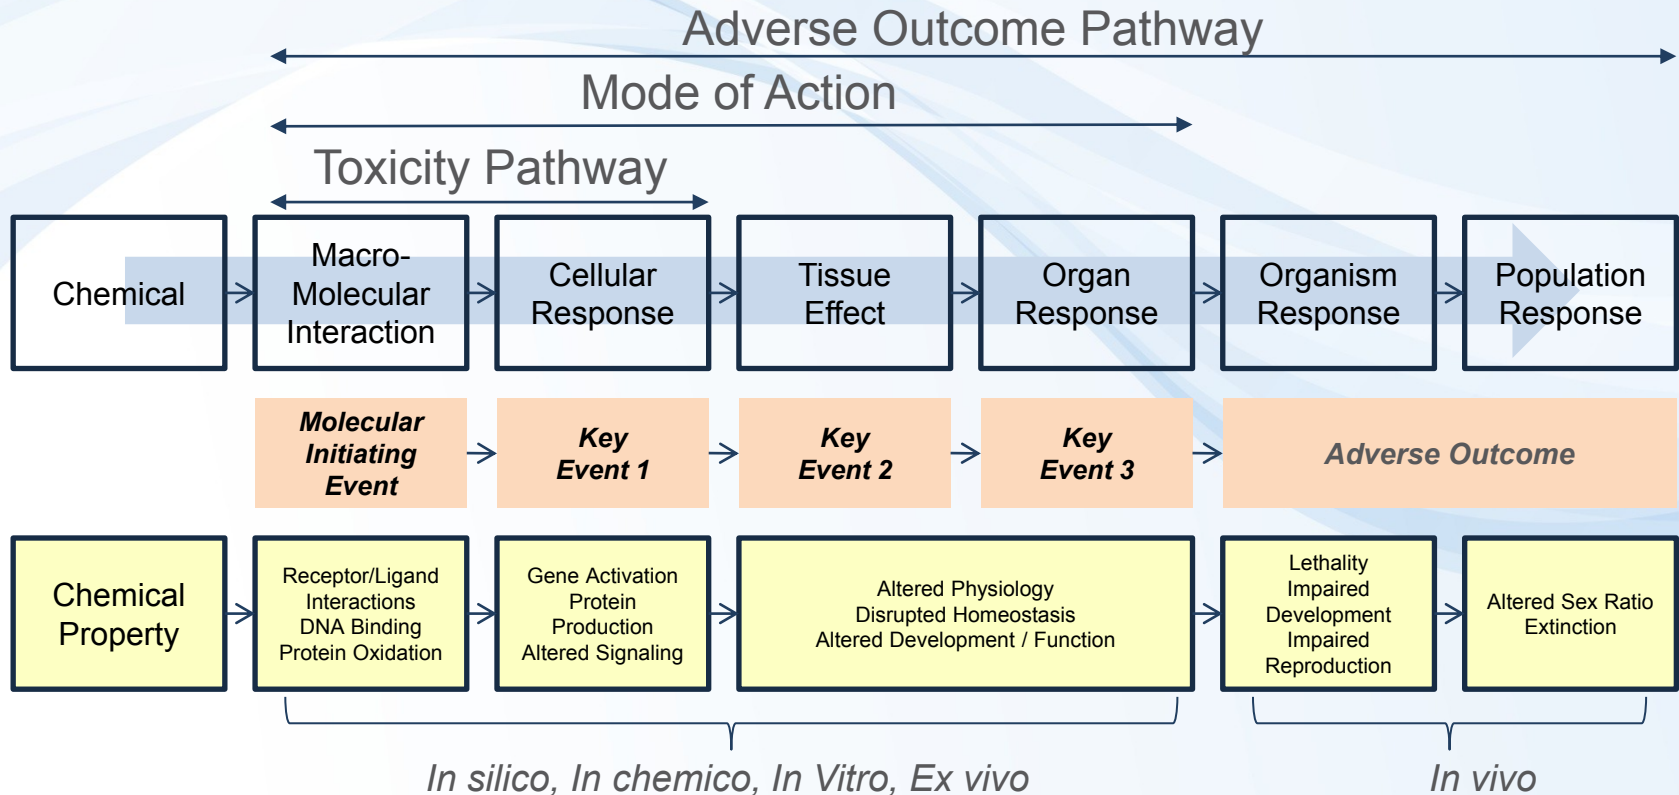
Adverse Outcome Pathway

Mode of Action

Toxicity Pathway

Chemical

Macro-Molecular Interaction

Cellular Response

Tissue Effect

Organ Response

Organism Response

Population Response

Molecular Initiating Event

Key Event 1

Key Event 2

Key Event 3

Adverse Outcome

Chemical Property

Receptor/Ligand Interactions DNA Binding Protein Oxidation

Gene Activation Protein Production Altered Signaling

Altered Physiology Disrupted Homeostasis Altered Development / Function

Lethality Impaired Development Impaired Reproduction

Altered Sex Ratio Extinction

In silico, In chemico, In Vitro, Ex vivo

In vivo